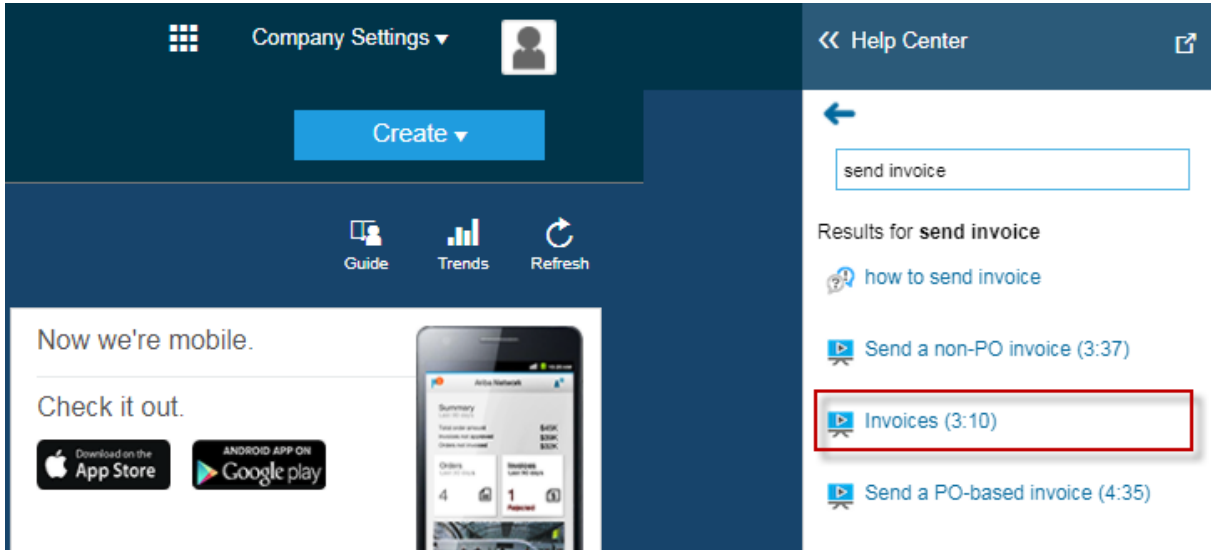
Company Settings ▾

Create ▾

Guide Trends Refresh

Now we're mobile.

Check it out.

Download on the App Store

ANDROID APP ON Google play

Ariba Network

Summary

$45K
$30K
$32K

Orders

Invoices

4

1
Rejected

« Help Center

send invoice

Results for **send invoice**

how to send invoice

Send a non-PO invoice (3:37)

Invoices (3:10)

Send a PO-based invoice (4:35)